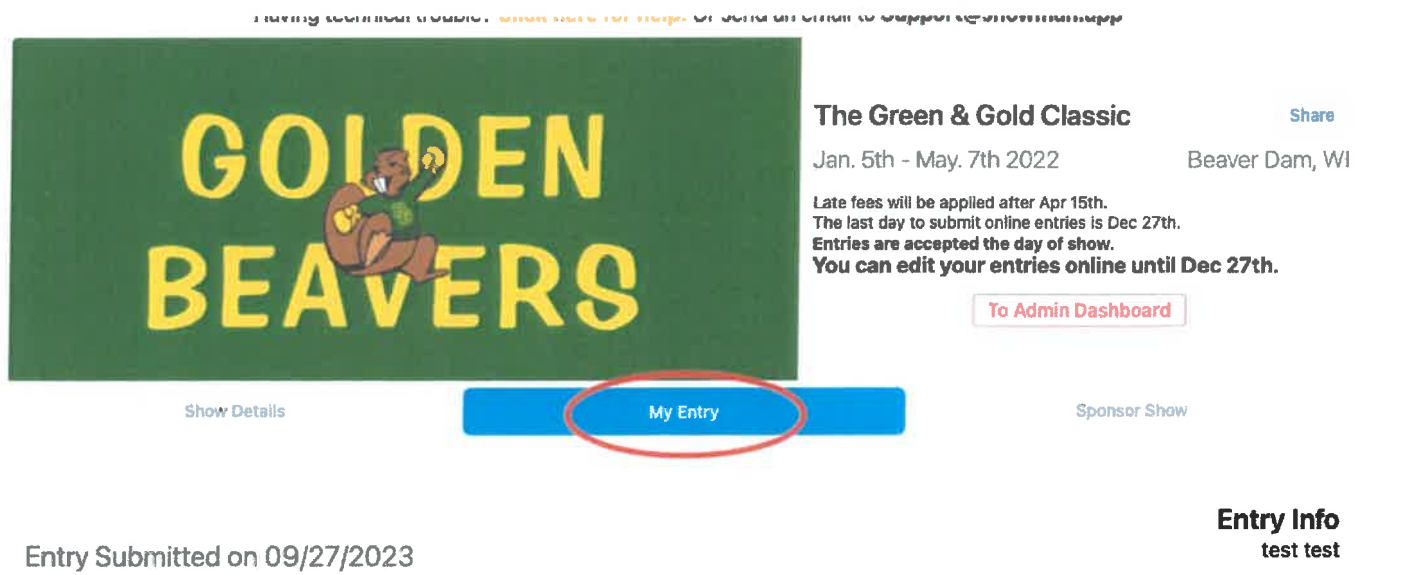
Having technical trouble? Click here for help. Or send an email to support@showman.app

GOLDEN BEAVERS

The Green & Gold Classic

Share

Jan. 5th - May. 7th 2022

Beaver Dam, WI

Late fees will be applied after Apr 15th.
The last day to submit online entries is Dec 27th.
Entries are accepted the day of show.
You can edit your entries online until Dec 27th.

To Admin Dashboard

Show Details

My Entry

Sponsor Show

Entry Info
test test

Entry Submitted on 09/27/2023